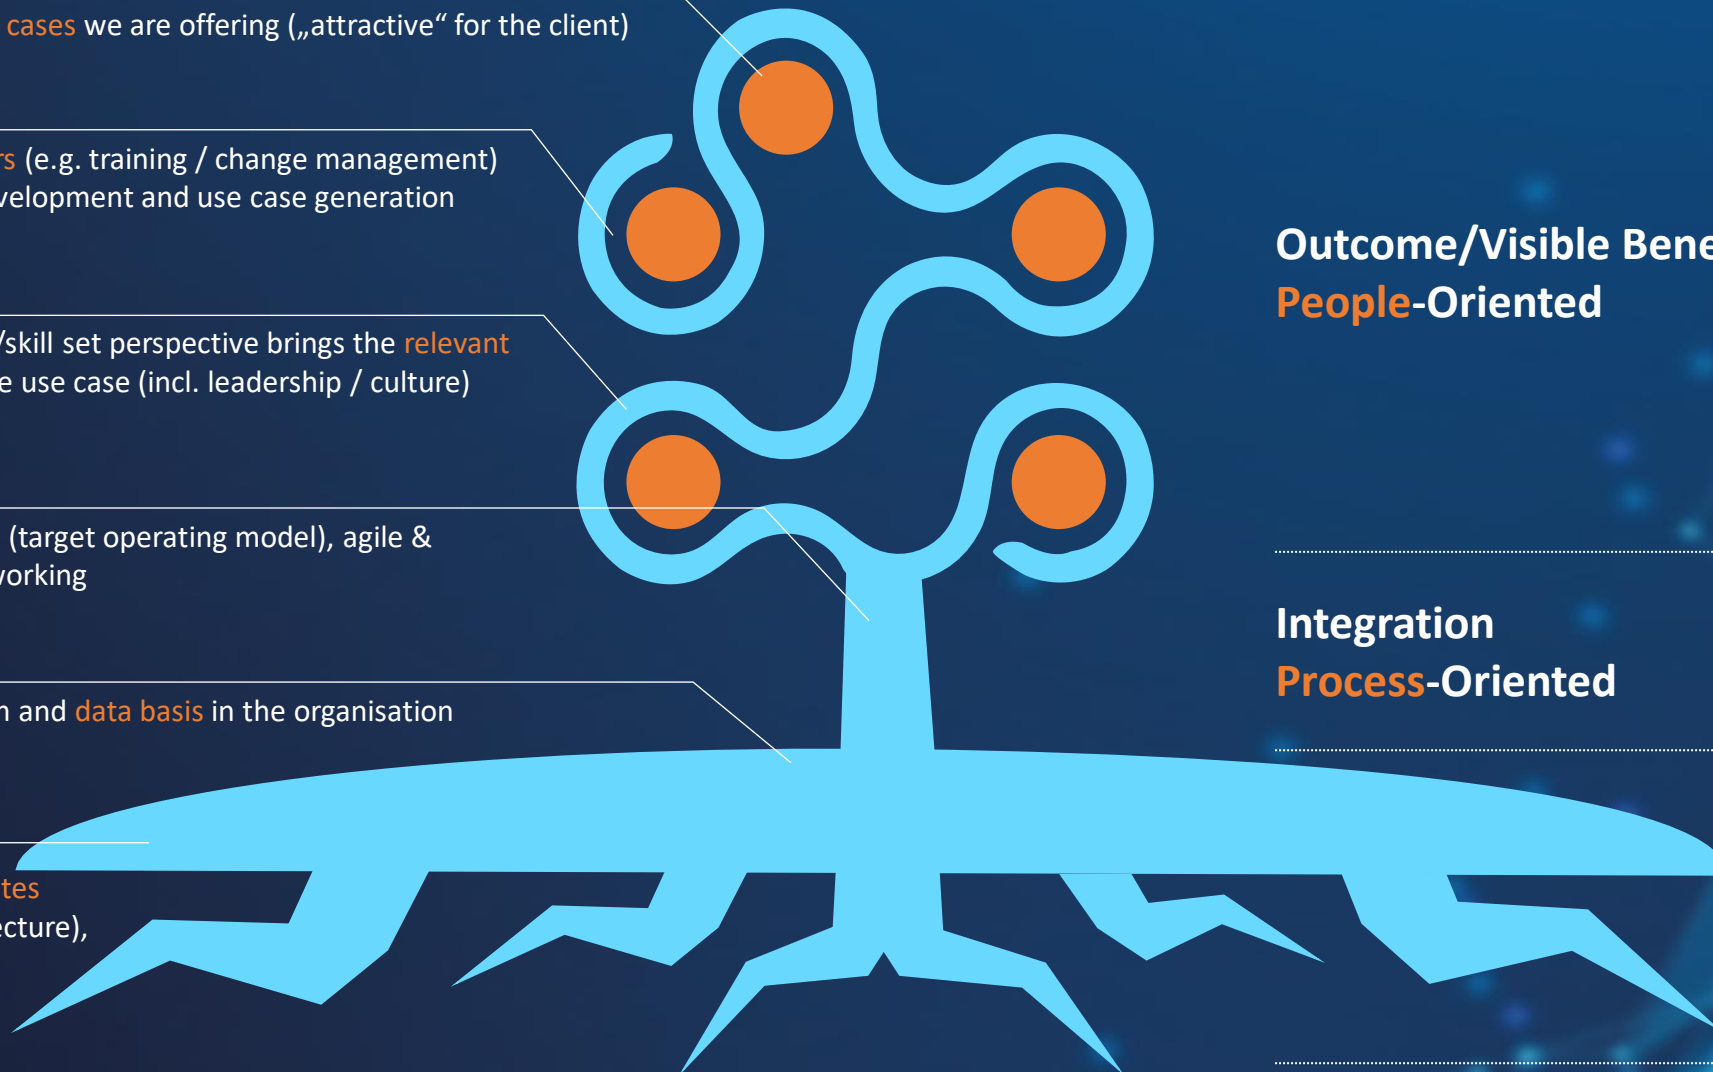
cases we are offering („attractive“ for the client)

rs (e.g. training / change management) velopment and use case generation

/skill set perspective brings the relevant e use case (incl. leadership / culture)

(target operating model), agile & vorking

n and data basis in the organisation

tes ecture),

Outcome/Visible Bene
People-Oriented

Integration
Process-Oriented